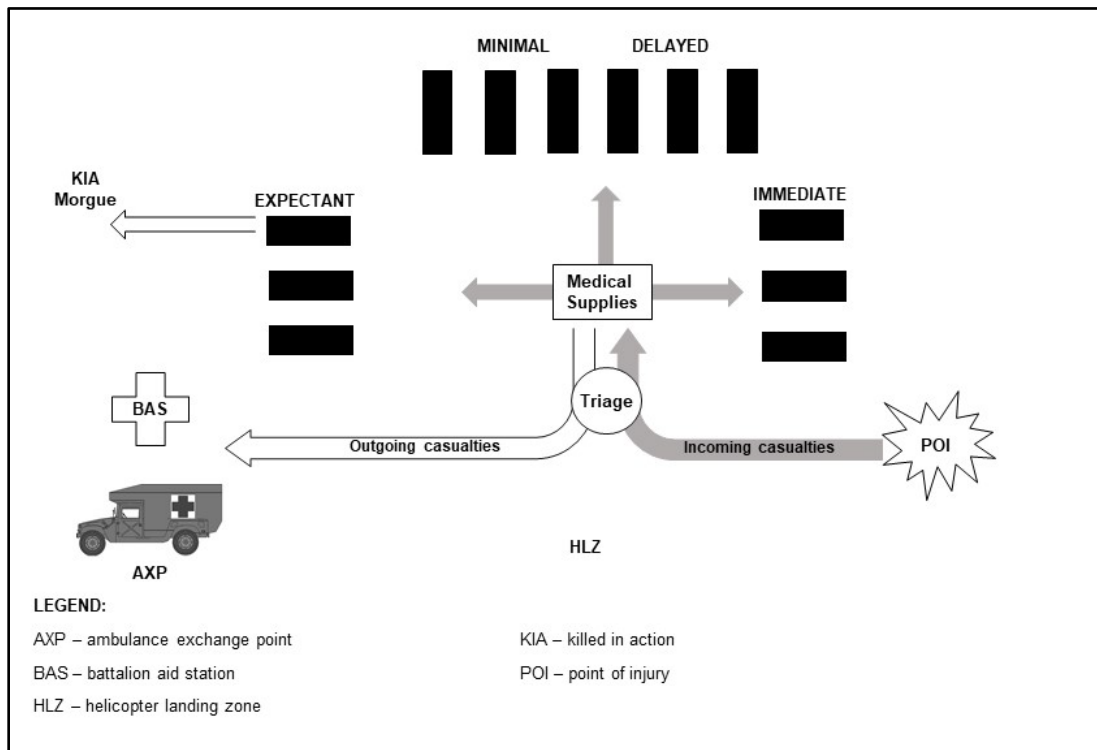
MINIMAL DELAYED

KIA
Morgue

EXPECTANT

IMMEDIATE

Medical Supplies

BAS

Triage

Outgoing casualties

Incoming casualties

POI

AXP

HLZ

LEGEND:

AXP – ambulance exchange point

BAS – battalion aid station

HLZ – helicopter landing zone

KIA – killed in action

POI – point of injury